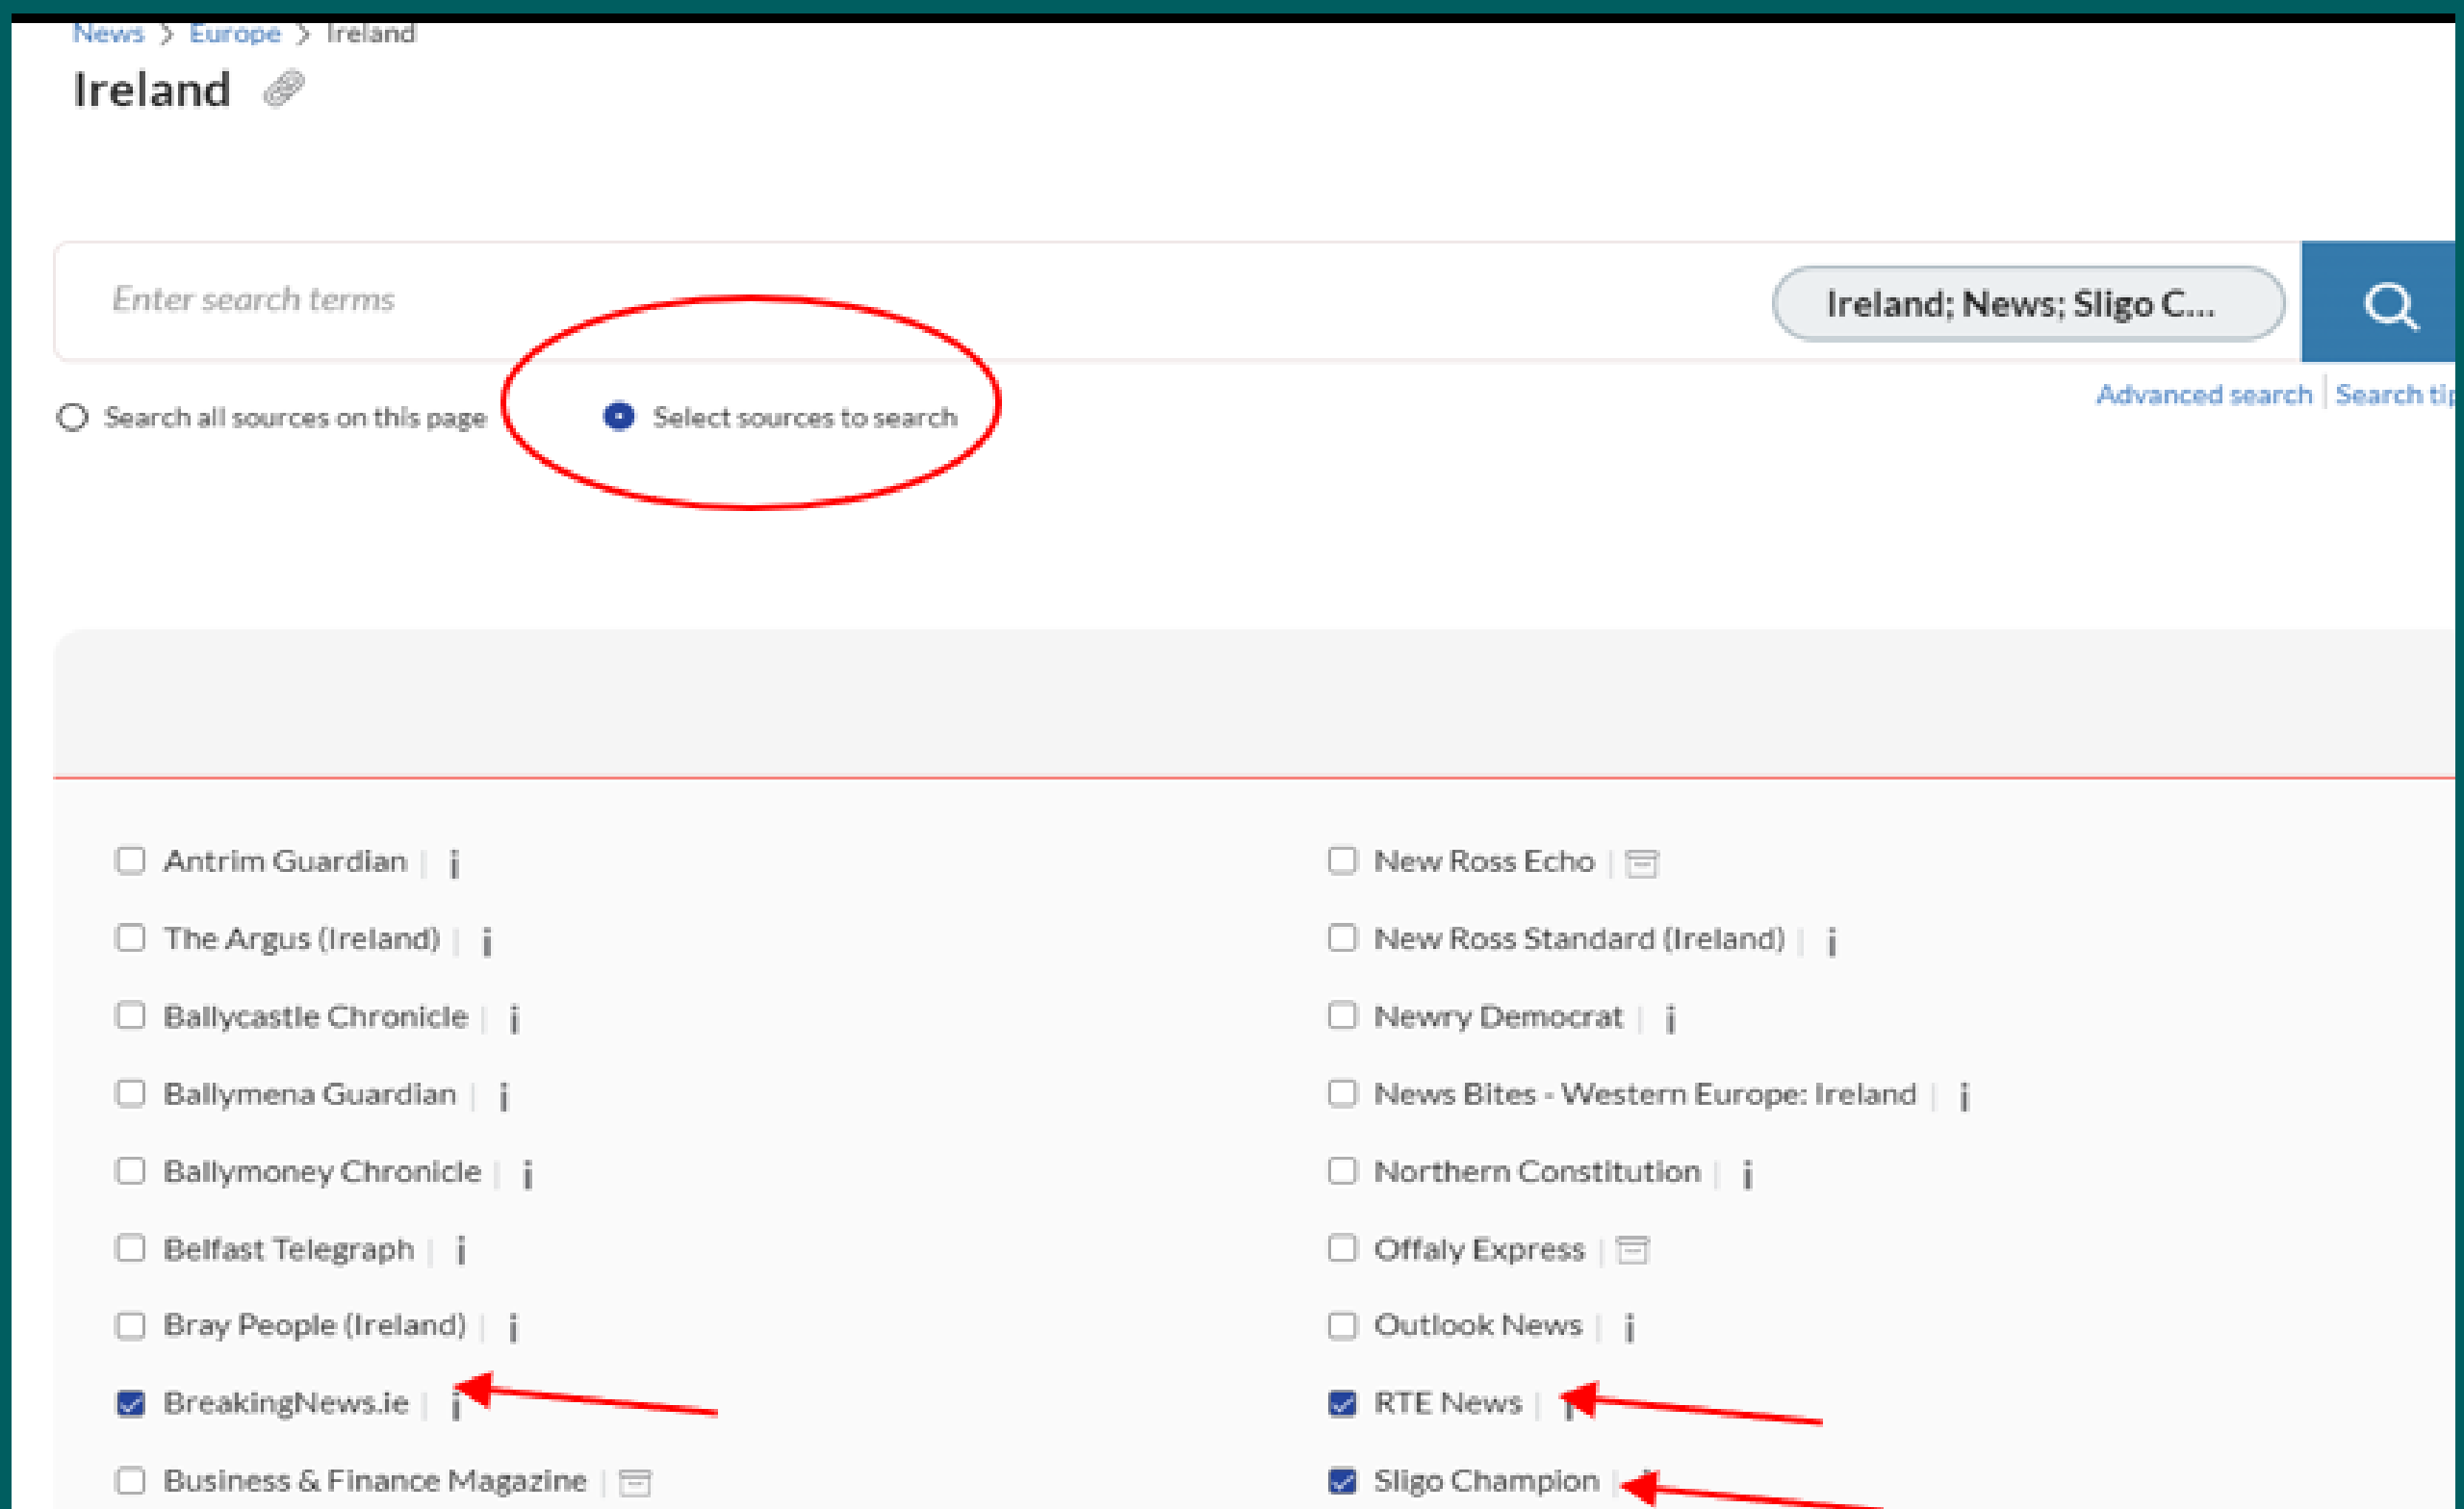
News > Europe > Ireland

Ireland

Enter search terms

Ireland; News; Sligo C...

Advanced search | Search tip

Search all sources on this page

Select sources to search

Antrim Guardian | i

The Argus (Ireland) | i

Ballycastle Chronicle | i

Ballymena Guardian | i

Ballymoney Chronicle | i

Belfast Telegraph | i

Bray People (Ireland) | i

BreakingNews.ie | i

Business & Finance Magazine |

New Ross Echo |

New Ross Standard (Ireland) | i

Newry Democrat | i

News Bites - Western Europe: Ireland | i

Northern Constitution | i

Offaly Express |

Outlook News | i

RTE News | i

Sligo Champion |